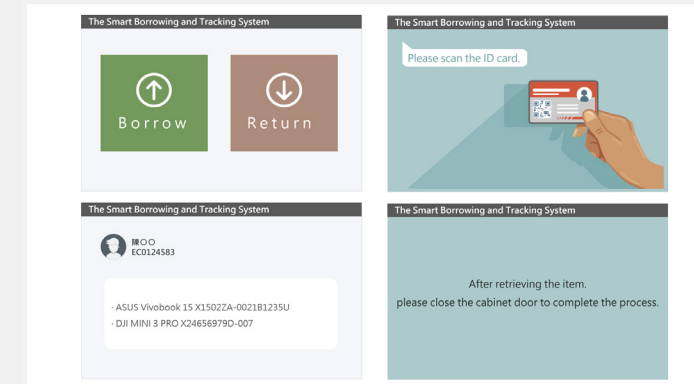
The Smart Borrowing and Tracking System

Borrow

Return

The Smart Borrowing and Tracking System

Please scan the ID card.

The Smart Borrowing and Tracking System

陳○○
EC0124583

· ASUS Vivobook 15 X1502ZA-0021B1235U
· DJI MINI 3 PRO X24656979D-007

The Smart Borrowing and Tracking System

After retrieving the item.
please close the cabinet door to complete the process.